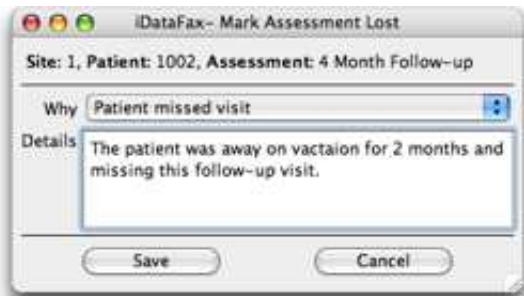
iDataFax- Mark Assessment Lost

Site: 1, Patient: 1002, Assessment: 4 Month Follow-up

Why Patient missed visit

Details The patient was away on vactaion for 2 months and missing this follow-up visit.

Save Cancel